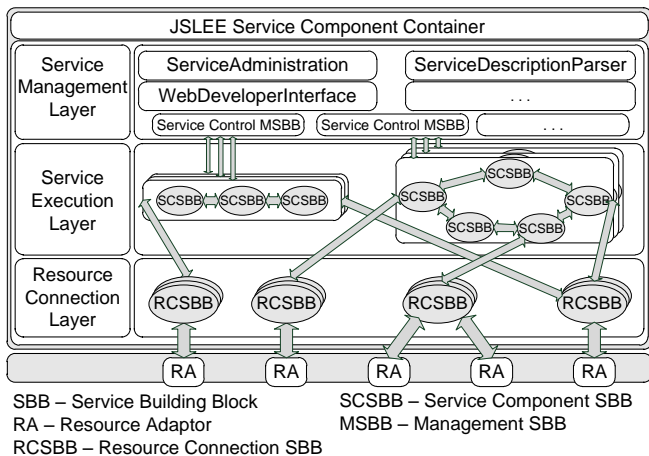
JSLEE Service Component Container

Service Management Layer

ServiceAdministration

ServiceDescriptionParser

WebDeveloperInterface

...

Service Control MSBB

Service Control MSBB

...

Service Execution Layer

SCSBB

SCSBB

SCSBB

SCSBB

SCSBB

SCSBB

SCSBB

SCSBB

SCSBB

Resource Connection Layer

RCSBB

RCSBB

RCSBB

RCSBB

RA

RA

RA

RA

RA

SBB – Service Building Block
RA – Resource Adaptor
RCSBB – Resource Connection SBB

SCSBB – Service Component SBB
MSBB – Management SBB